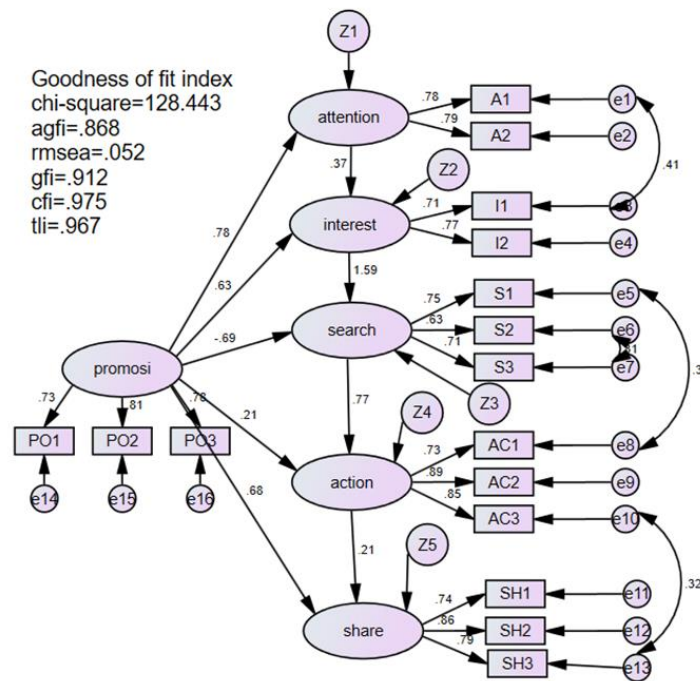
Goodness of fit index
chi-square=128.443
agfi=.868
rmsea=.052
gfi=.912
cfi=.975
tli=.967

Z1
attention
.78
.79
A1
A2
e1
e2
.41
.37
Z2
interest
.71
.77
I1
I2
e3
e4
.78
.63
1.59
search
.75
.63
.71
S1
S2
S3
e5
e6
e7
.21
.3
Z3
promosi
-.69
.78
.21
.68
.73
.81
PO1
PO2
PO3
e14
e15
e16
.77
Z4
action
.73
.89
.85
AC1
AC2
AC3
e8
e9
e10
.21
Z5
share
.74
.86
.79
SH1
SH2
SH3
e11
e12
e13
.32